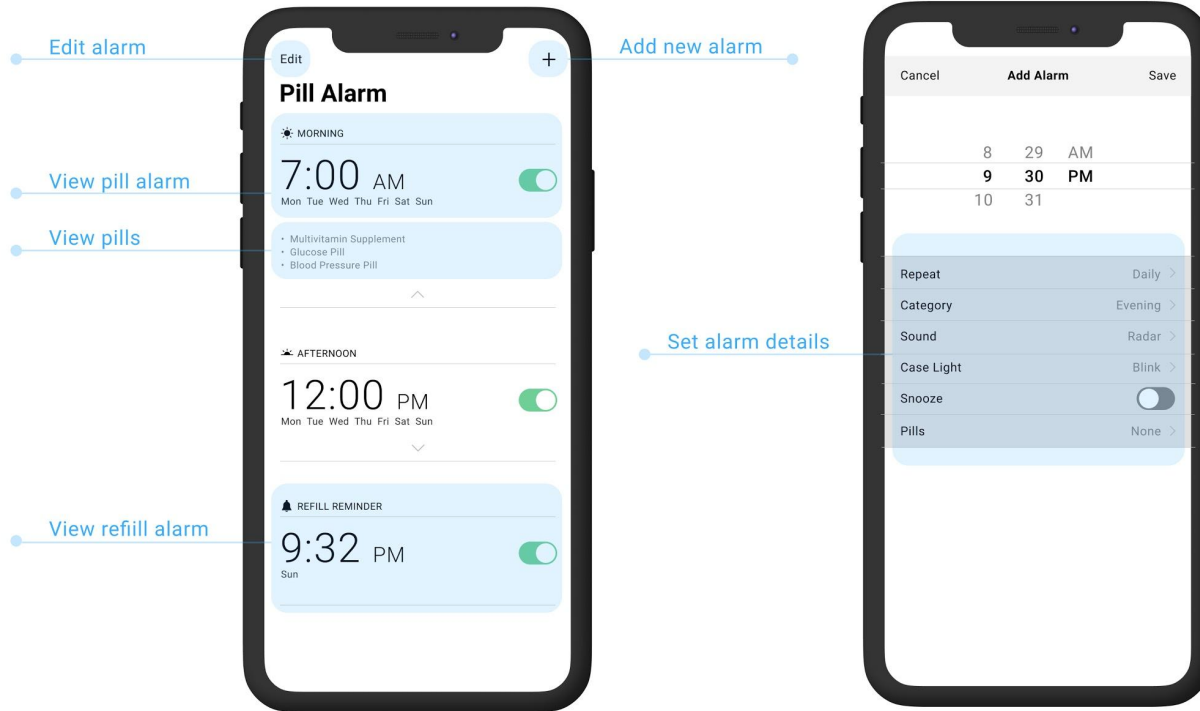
Edit alarm

Edit

+

Add new alarm

Pill Alarm

MORNING

View pill alarm

7:00 AM

Mon Tue Wed Thu Fri Sat Sun

View pills

• Multivitamin Supplement
• Glucose Pill
• Blood Pressure Pill

AFTERNOON

12:00 PM

Mon Tue Wed Thu Fri Sat Sun

REFILL REMINDER

View refiill alarm

9:32 PM

Sun

Cancel Add Alarm Save

| 8 | 29 | AM |
|---|---|---|
| 9 | 30 | PM |
| 10 | 31 | |

Set alarm details

| | |
|---|---|
| Repeat | Daily > |
| Category | Evening > |
| Sound | Radar > |
| Case Light | Blink > |
| Snooze | |
| Pills | None > |